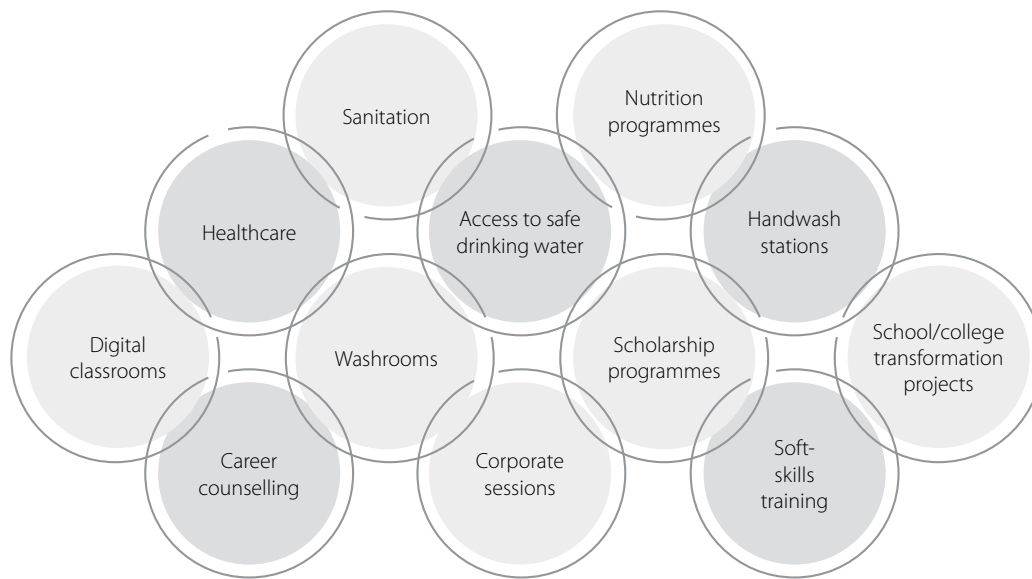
Sanitation

Nutrition programmes

Healthcare

Access to safe drinking water

Handwash stations

Digital classrooms

Washrooms

Scholarship programmes

School/college transformation projects

Career counselling

Corporate sessions

Soft-skills training